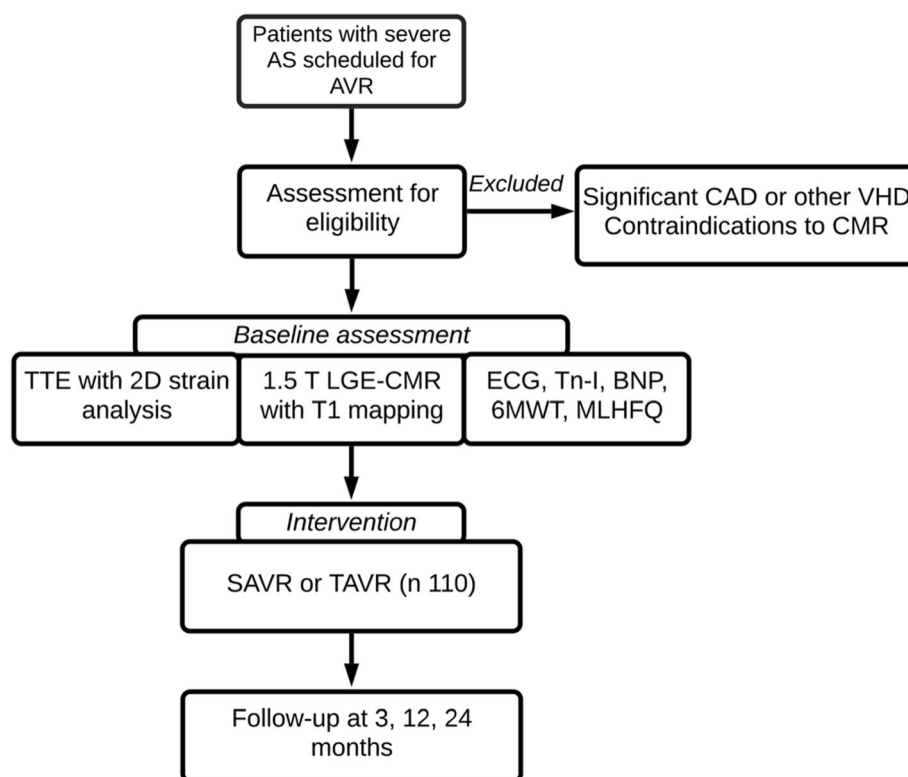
Patients with severe AS scheduled for AVR

Assessment for eligibility

Excluded

Significant CAD or other VHD
Contraindications to CMR

Baseline assessment

TTE with 2D strain analysis

1.5 T LGE-CMR with T1 mapping

ECG, Tn-I, BNP, 6MWT, MLHFQ

Intervention

SAVR or TAVR (n 110)

Follow-up at 3, 12, 24 months